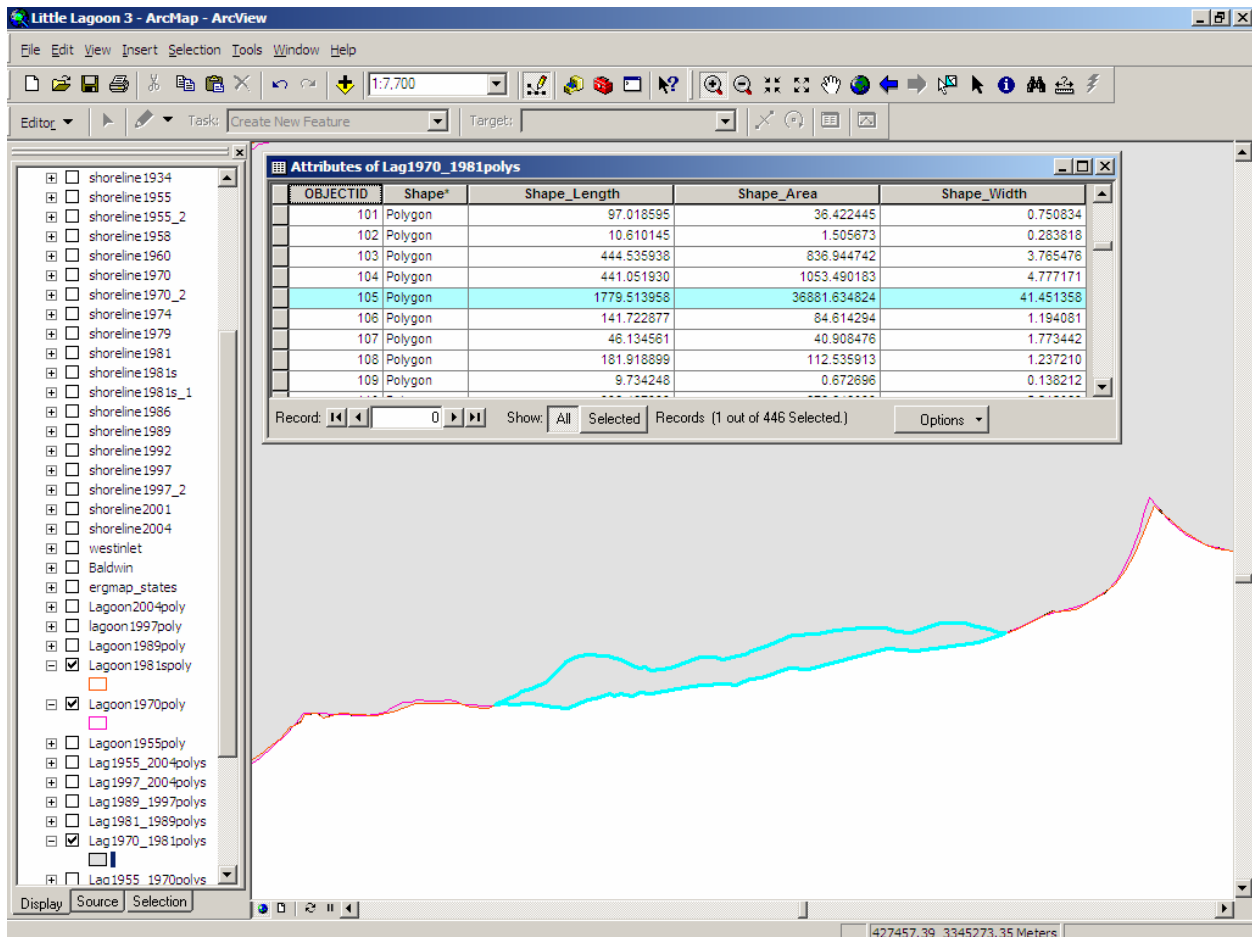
Little Lagoon 3 - ArcMap - ArcView

File Edit View Insert Selection Tools Window Help

1:7,700

Editor ▾ Task: Create New Feature Target:

shoreline1934
shoreline1955
shoreline1955_2
shoreline1958
shoreline1960
shoreline1970
shoreline1970_2
shoreline1974
shoreline1979
shoreline1981
shoreline1981s
shoreline1981s_1
shoreline1986
shoreline1989
shoreline1992
shoreline1997
shoreline1997_2
shoreline2001
shoreline2004
westinlet
Baldwin
ergmap_states
Lagoon2004poly
lagoon1997poly
Lagoon1989poly
Lagoon1981spoly
Lagoon1970poly
Lagoon1955poly
Lag1955_2004polys
Lag1997_2004polys
Lag1989_1997polys
Lag1981_1989polys
Lag1970_1981polys
Lag1955_1970polys

Display Source Selection

Attributes of Lag1970_1981polys

| OBJECTID | Shape* | Shape_Length | Shape_Area | Shape_Width |
|---|---|---|---|---|
| 101 | Polygon | 97.018595 | 36.422445 | 0.750834 |
| 102 | Polygon | 10.610145 | 1.505673 | 0.283818 |
| 103 | Polygon | 444.535938 | 836.944742 | 3.765476 |
| 104 | Polygon | 441.051930 | 1053.490183 | 4.777171 |
| 105 | Polygon | 1779.513958 | 36881.634824 | 41.451358 |
| 106 | Polygon | 141.722877 | 84.614294 | 1.194081 |
| 107 | Polygon | 46.134561 | 40.908476 | 1.773442 |
| 108 | Polygon | 181.918899 | 112.535913 | 1.237210 |
| 109 | Polygon | 9.734248 | 0.672696 | 0.138212 |

Record: 0 Show: All Selected Records (1 out of 446 Selected.) Options ▾

427457.39 3345273.35 Meters